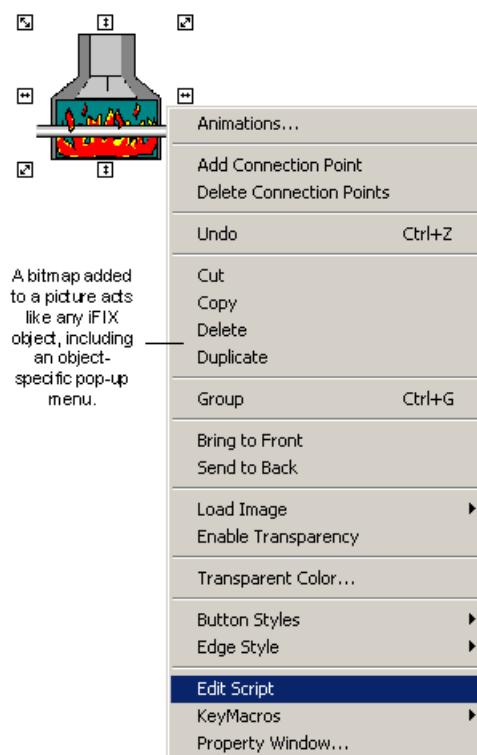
A bitmap added to a picture acts like any iFIX object, including an object-specific pop-up menu.

Animations...

Add Connection Point
Delete Connection Points

Undo Ctrl+Z

Cut
Copy
Delete
Duplicate

Group Ctrl+G

Bring to Front
Send to Back

Load Image
Enable Transparency

Transparent Color...

Button Styles
Edge Style

Edit Script
KeyMacros
Property Window...